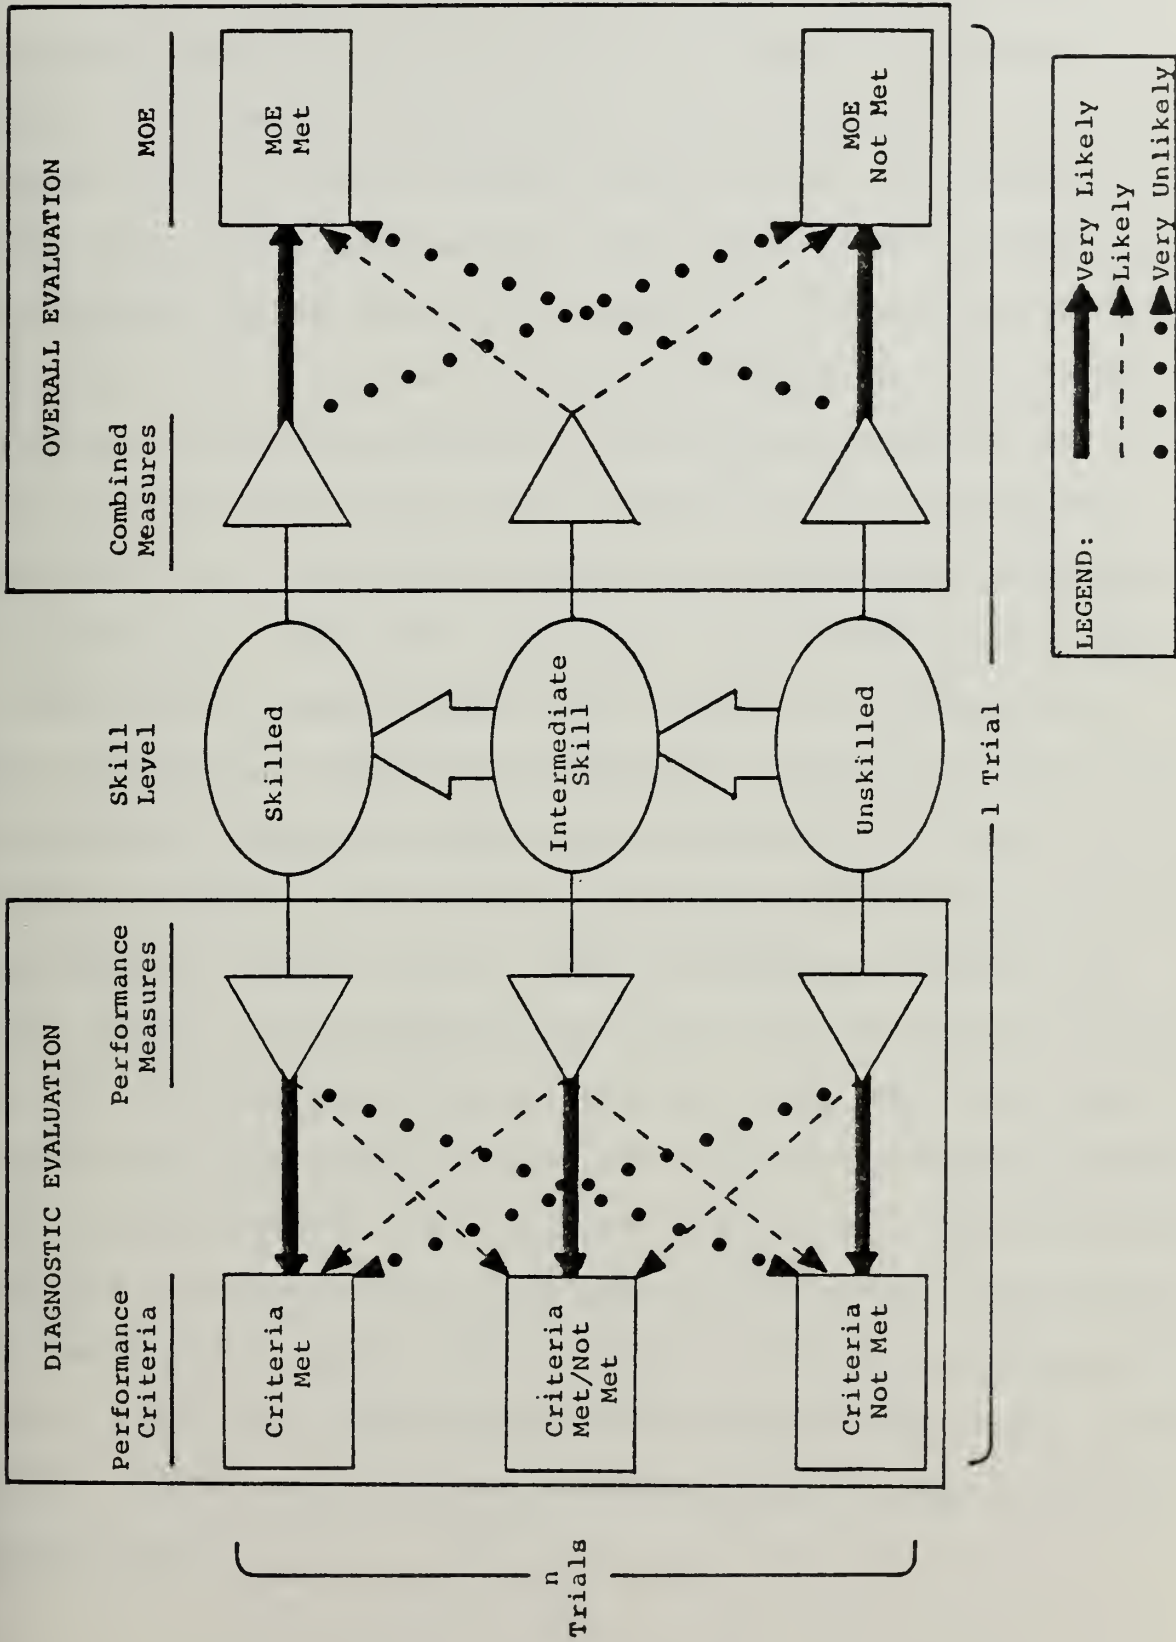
DIAGNOSTIC EVALUATION

Performance Criteria

Performance Measures

Criteria Met

Criteria Met/Not Met

Criteria Not Met

Skill Level

Skilled

Intermediate Skill

Unskilled

OVERALL EVALUATION

Combined Measures

MOE

MOE Met

MOE Not Met

1 Trial

n Trials

LEGEND:

Very Likely

Likely

Very Unlikely